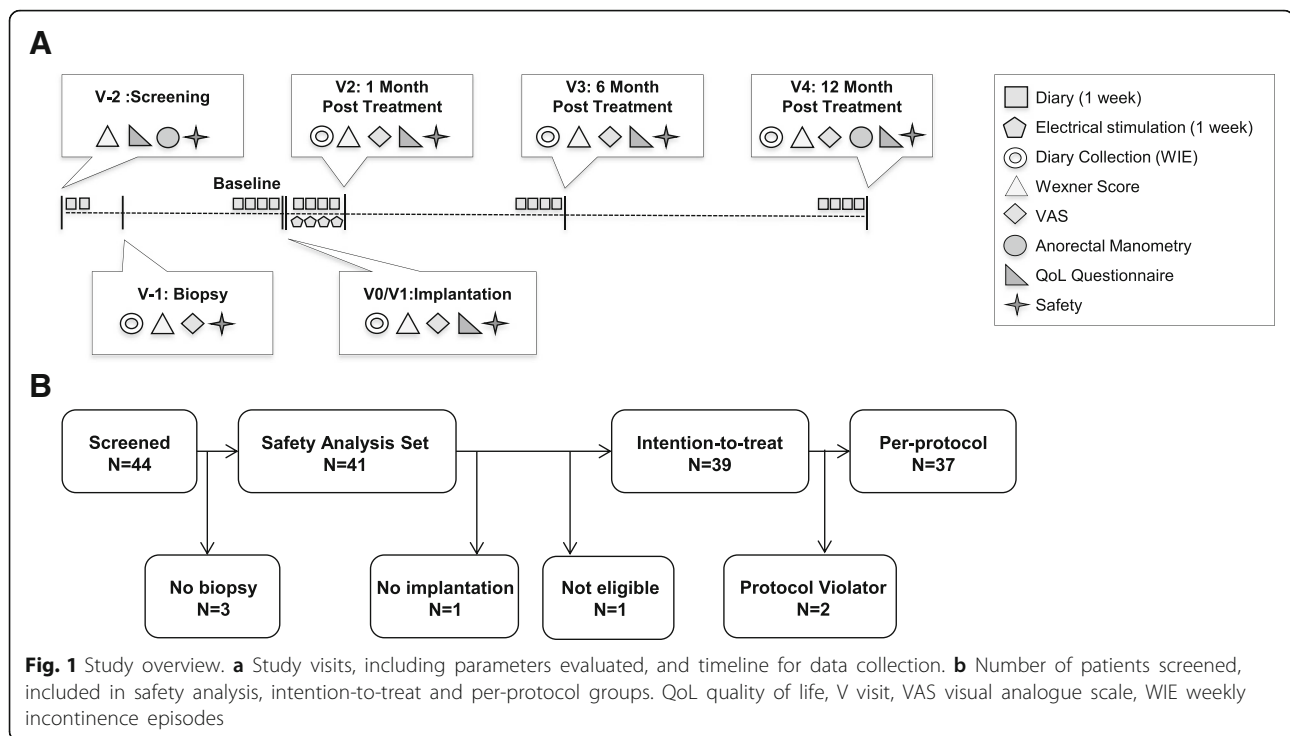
A

V-2 :Screening

V2: 1 Month Post Treatment

V3: 6 Month Post Treatment

V4: 12 Month Post Treatment

Diary (1 week)
Electrical stimulation (1 week)
Diary Collection (WIE)
Wexner Score
VAS
Anorectal Manometry
QoL Questionnaire
Safety

Baseline

V-1: Biopsy

V0/V1:Implantation

B

Screened N=44

Safety Analysis Set N=41

Intention-to-treat N=39

Per-protocol N=37

No biopsy N=3

No implantation N=1

Not eligible N=1

Protocol Violator N=2

**Fig. 1** Study overview. **a** Study visits, including parameters evaluated, and timeline for data collection. **b** Number of patients screened, included in safety analysis, intention-to-treat and per-protocol groups. QoL quality of life, V visit, VAS visual analogue scale, WIE weekly incontinence episodes